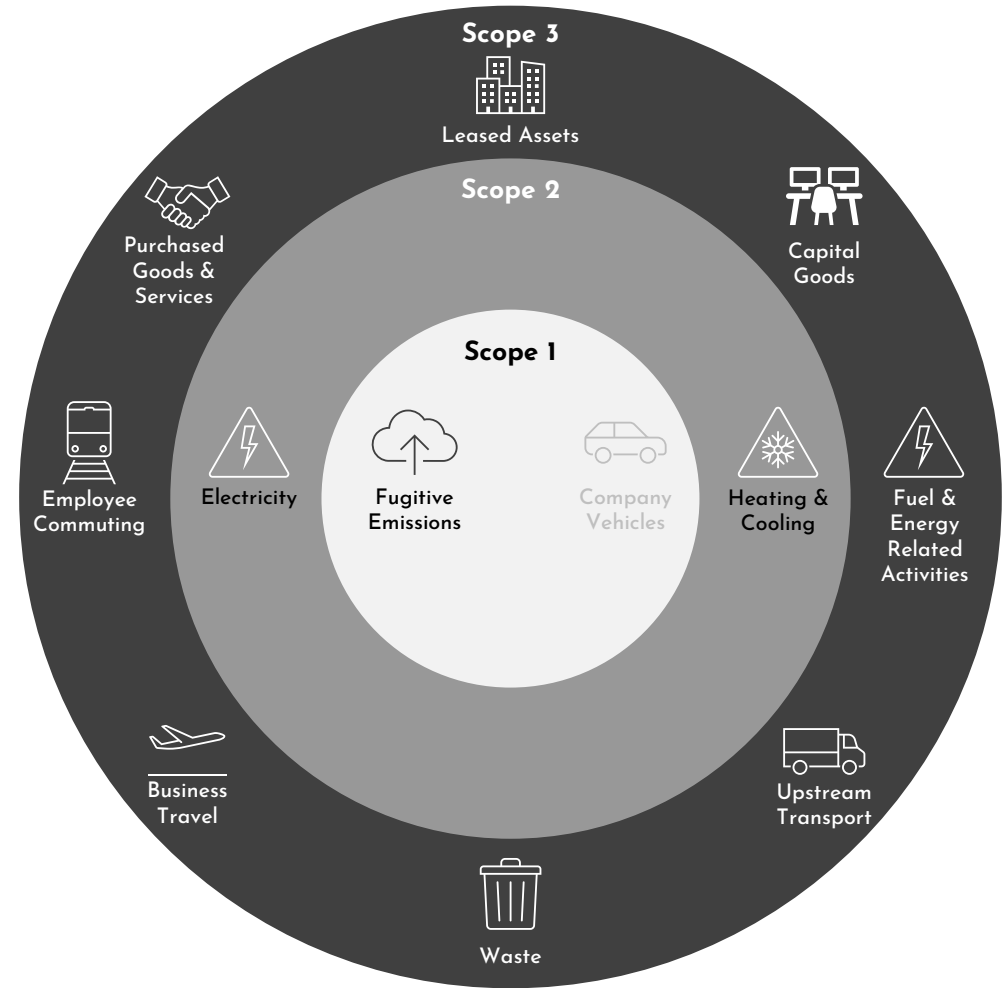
Scope 3

Leased Assets

Purchased Goods & Services

Capital Goods

Scope 2

Scope 1

Employee Commuting

Electricity

Fugitive Emissions

Company Vehicles

Heating & Cooling

Fuel & Energy Related Activities

Business Travel

Upstream Transport

Waste